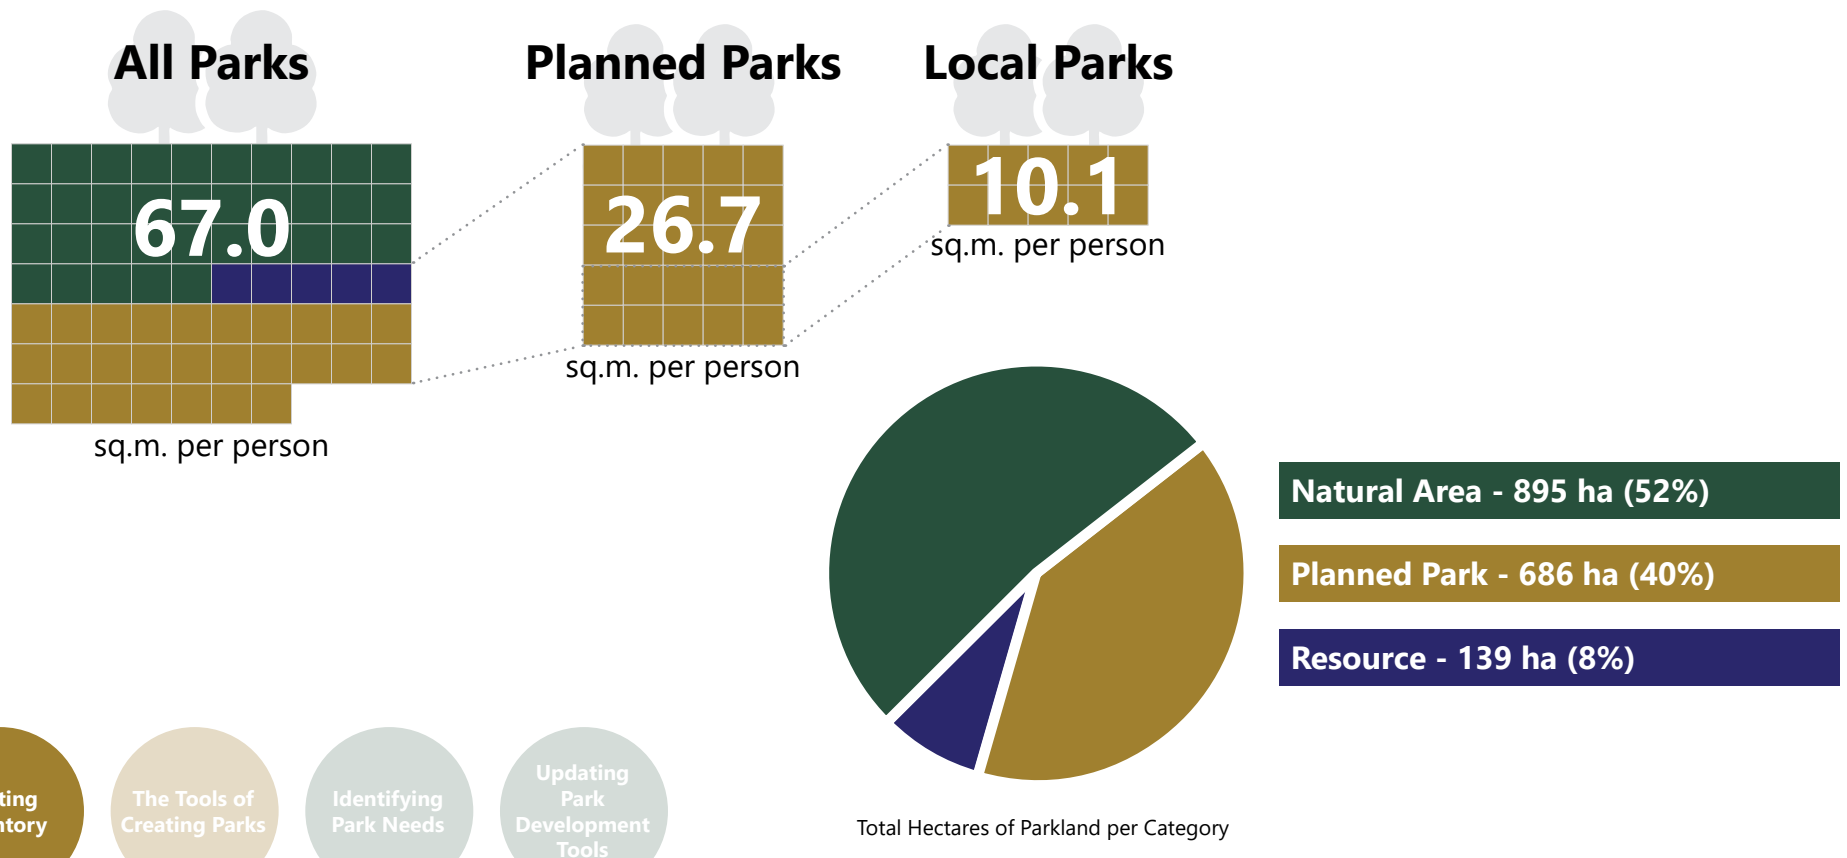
All Parks

67.0

sq.m. per person

Planned Parks

26.7

sq.m. per person

Local Parks

10.1

sq.m. per person

Natural Area - 895 ha (52%)

Planned Park - 686 ha (40%)

Resource - 139 ha (8%)

Total Hectares of Parkland per Category

ting
ntory

The Tools of Creating Parks

Identifying Park Needs

Updating Park Development Tools